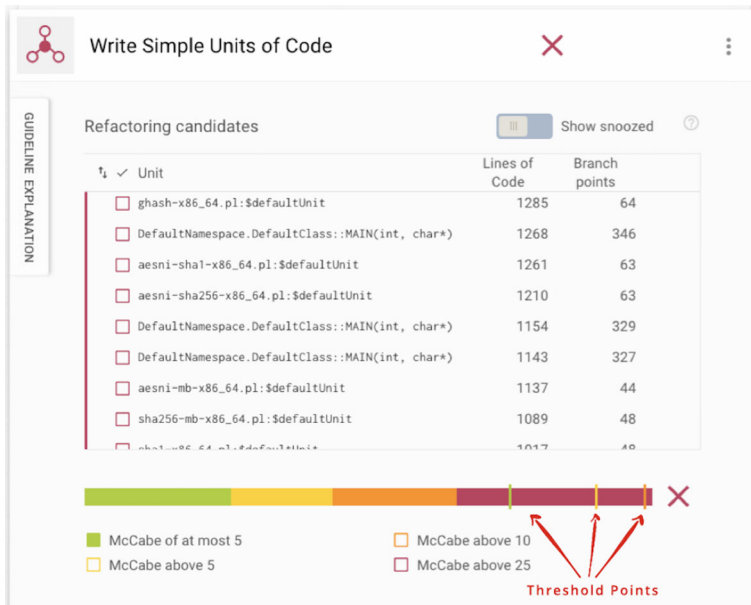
Write Simple Units of Code

GUIDELINE EXPLANATION

Refactoring candidates

Show snoozed

| ⇅ ✓ Unit | Lines of Code | Branch points |
|---|---|---|
| ghash-x86_64.pl:$defaultUnit | 1285 | 64 |
| DefaultNamespace.DefaultClass::MAIN(int, char*) | 1268 | 346 |
| aesni-sha1-x86_64.pl:$defaultUnit | 1261 | 63 |
| aesni-sha256-x86_64.pl:$defaultUnit | 1210 | 63 |
| DefaultNamespace.DefaultClass::MAIN(int, char*) | 1154 | 329 |
| DefaultNamespace.DefaultClass::MAIN(int, char*) | 1143 | 327 |
| aesni-mb-x86_64.pl:$defaultUnit | 1137 | 44 |
| sha256-mb-x86_64.pl:$defaultUnit | 1089 | 48 |
| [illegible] | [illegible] | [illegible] |

McCabe of at most 5
McCabe above 5
McCabe above 10
McCabe above 25

Threshold Points